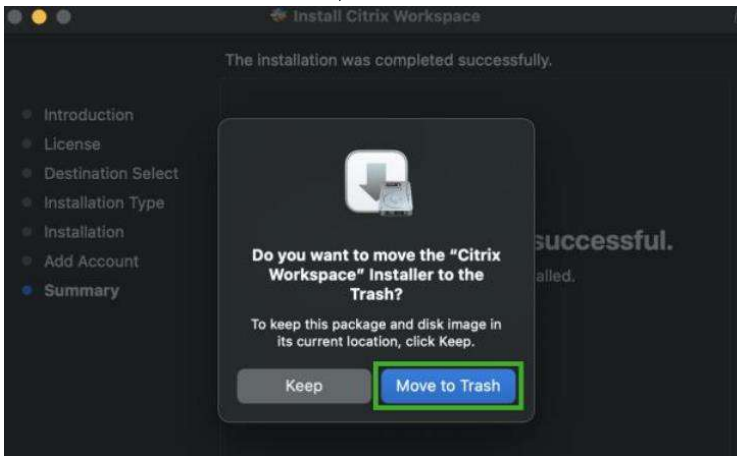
Install Citrix Workspace

The installation was completed successfully.

Introduction
License
Destination Select
Installation Type
Installation
Add Account
Summary

successful.

alled.

Do you want to move the "Citrix Workspace" Installer to the Trash?

To keep this package and disk image in its current location, click Keep.

Keep

Move to Trash